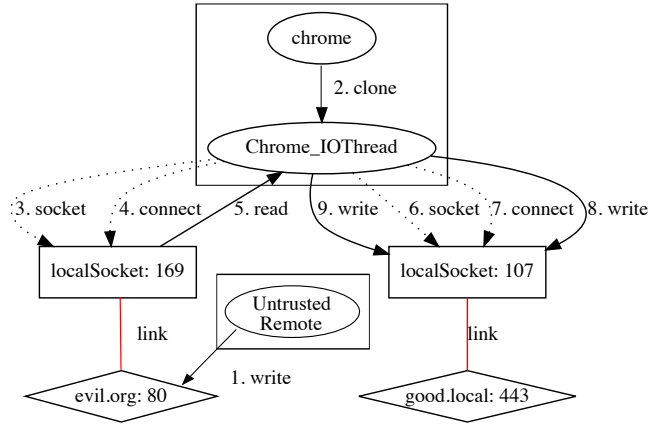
chrome

2. clone

Chrome_IOThread

3. socket

4. connect

5. read

9. write

6. socket

7. connect

8. write

localSocket: 169

localSocket: 107

link

Untrusted Remote

link

1. write

evil.org: 80

good.local: 443